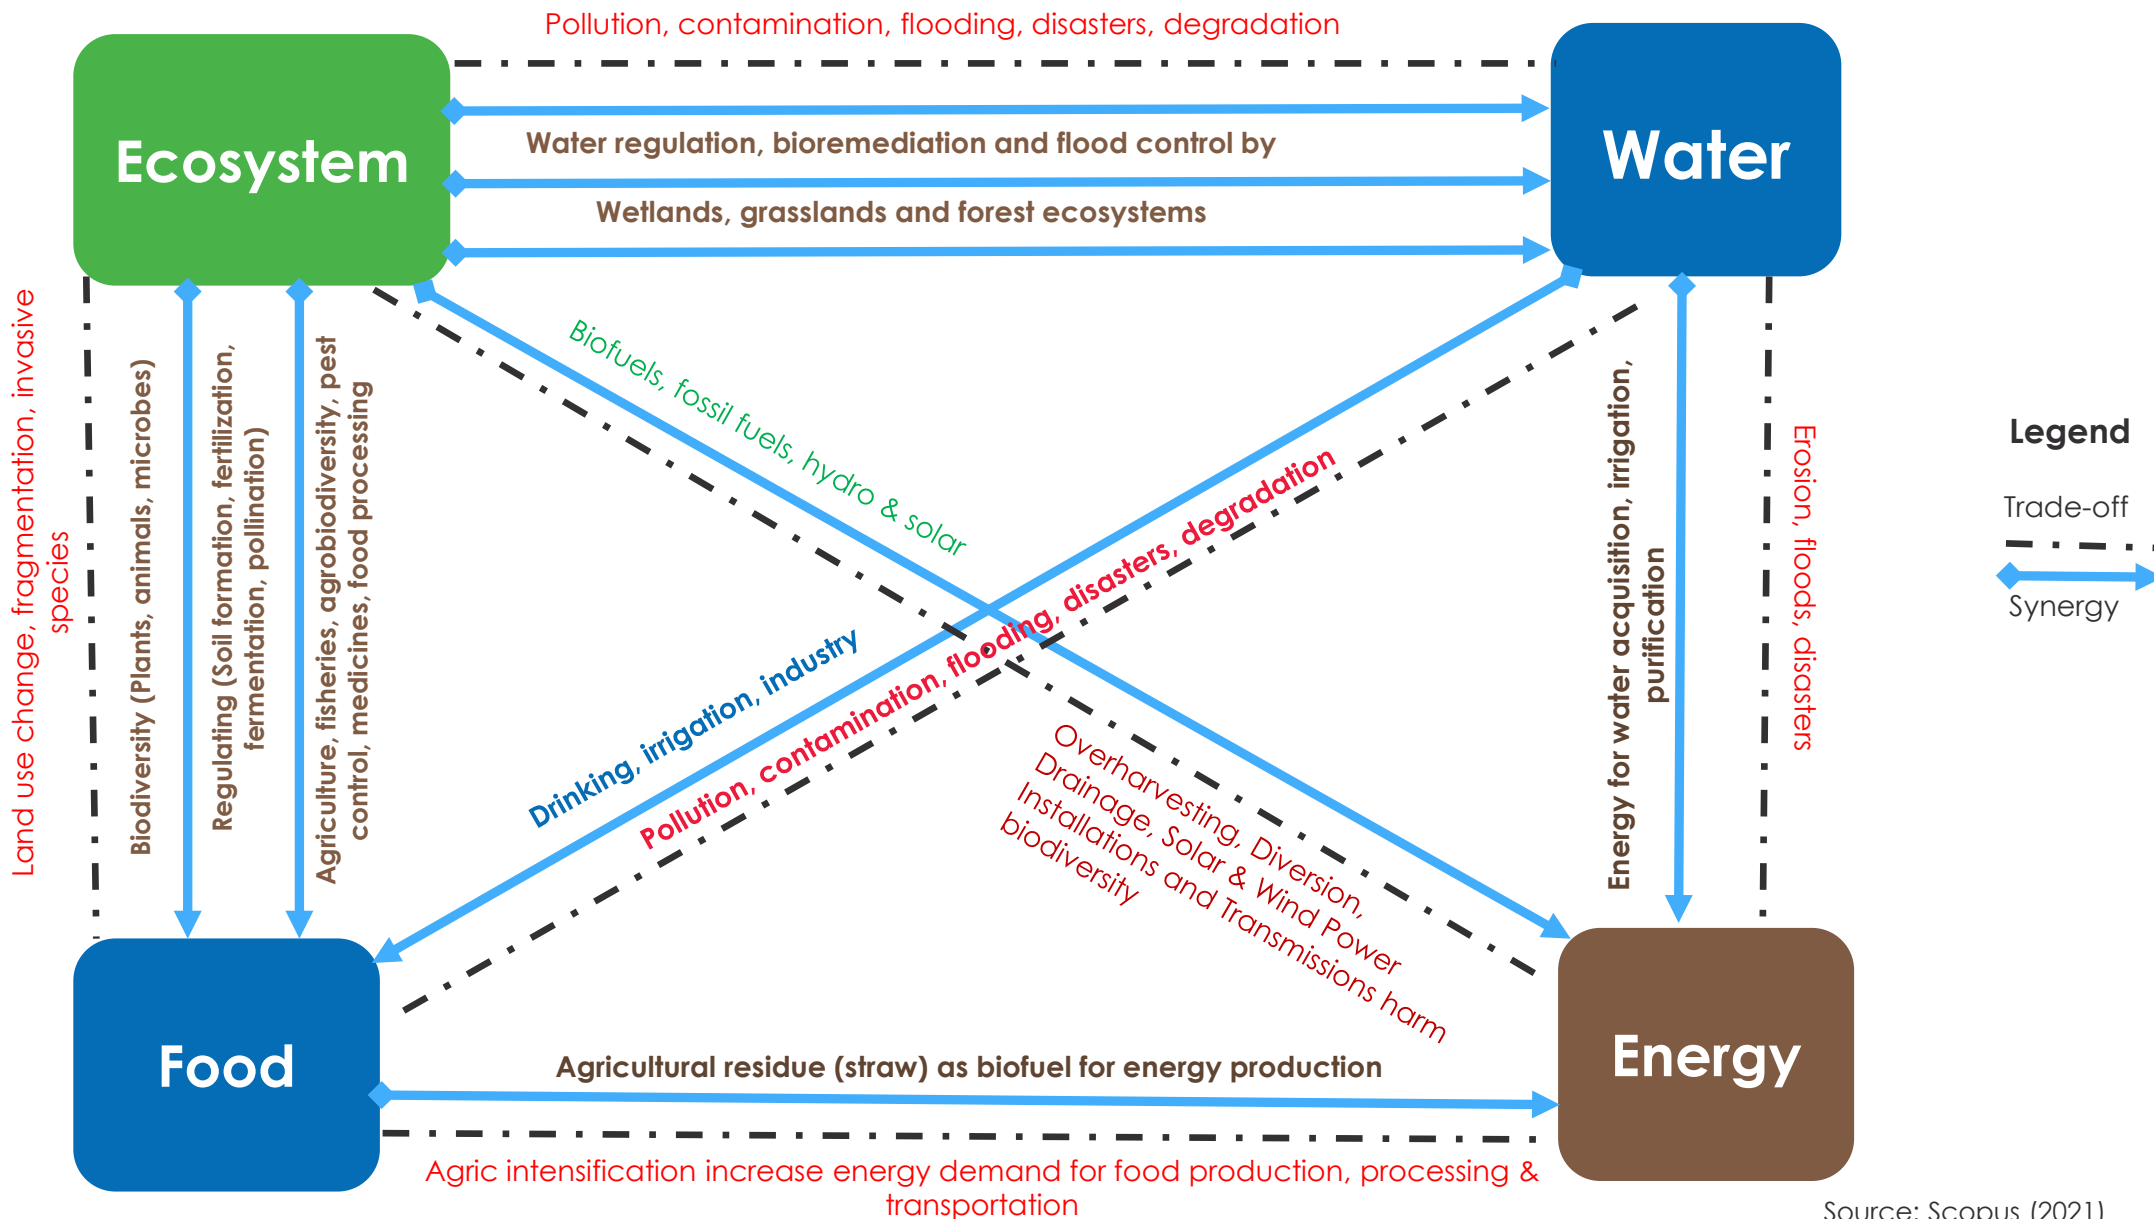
Pollution, contamination, flooding, disasters, degradation

Ecosystem

Water

Water regulation, bioremediation and flood control by

Wetlands, grasslands and forest ecosystems

Land use change, fragmentation, invasive species

Biodiversity (Plants, animals, microbes)

Regulating (Soil formation, fertilization, fermentation, pollination)

Agriculture, fisheries, agrobiodiversity, pest control, medicines, food processing

Biofuels, fossil fuels, hydro & solar

Pollution, contamination, flooding, disasters, degradation

Drinking, irrigation, industry

Overharvesting, Diversion, Drainage, Solar & Wind Power Installations and Transmissions harm biodiversity

Energy for water acquisition, irrigation, purification

Erosion, floods, disasters

Legend

Trade-off

Synergy

Food

Energy

Agricultural residue (straw) as biofuel for energy production

Agric intensification increase energy demand for food production, processing & transportation

Source: Scopus (2021)